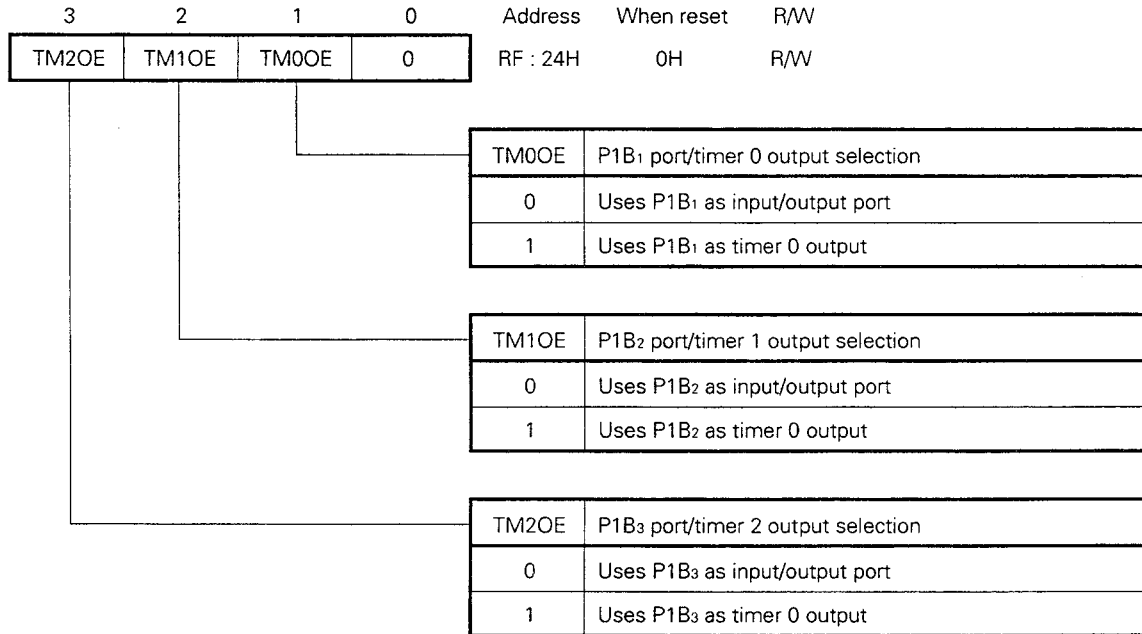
| 3 | 2 | 1 | 0 |
|---|---|---|---|
| TM2OE | TM1OE | TM0OE | 0 |

| Address | When reset | R/W |
|---|---|---|
| RF : 24H | 0H | R/W |

| TM0OE | P1B$_1$ port/timer 0 output selection |
|---|---|
| 0 | Uses P1B$_1$ as input/output port |
| 1 | Uses P1B$_1$ as timer 0 output |

| TM1OE | P1B$_2$ port/timer 1 output selection |
|---|---|
| 0 | Uses P1B$_2$ as input/output port |
| 1 | Uses P1B$_2$ as timer 0 output |

| TM2OE | P1B$_3$ port/timer 2 output selection |
|---|---|
| 0 | Uses P1B$_3$ as input/output port |
| 1 | Uses P1B$_3$ as timer 0 output |